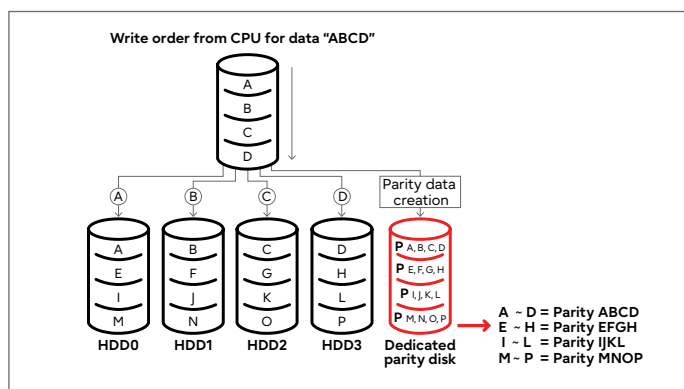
Write order from CPU for data "ABCD"

A
B
C
D

A
B
C
D

Parity data creation

A
E
I
M

B
F
J
N

C
G
K
O

D
H
L
P

P A, B, C, D
P E, F, G, H
P I, J, K, L
P M, N, O, P

HDD0
HDD1
HDD2
HDD3
Dedicated parity disk

A ~ D = Parity ABCD
E ~ H = Parity EFGH
I ~ L = Parity IJKL
M ~ P = Parity MNOP